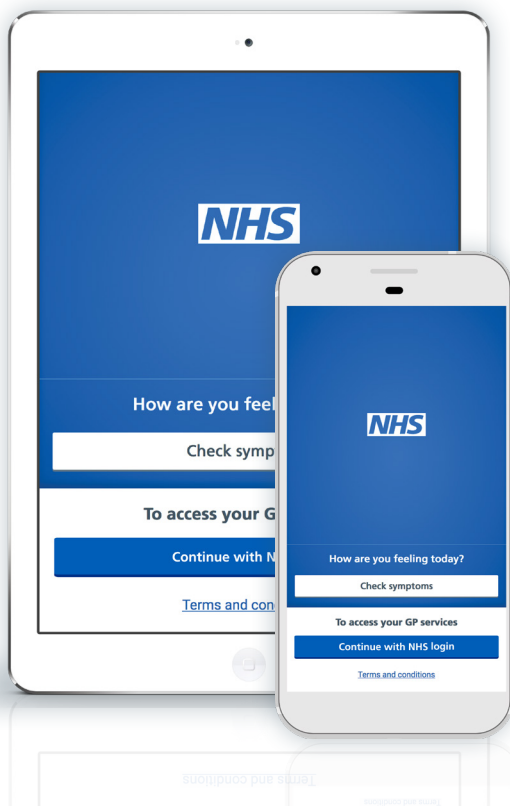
NHS

How are you feel

Check symp

To access your G

Continue with N

Terms and con

NHS

How are you feeling today?

Check symptoms

To access your GP services

Continue with NHS login

Terms and conditions